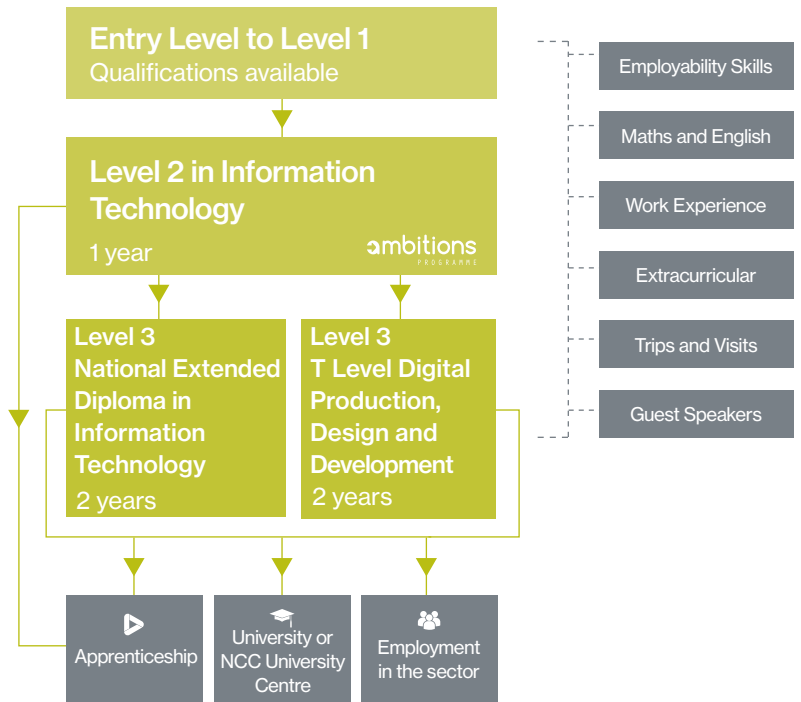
Entry Level to Level 1
Qualifications available

Level 2 in Information Technology
1 year
ambitions
PROGRAMME

Level 3
National Extended Diploma in Information Technology
2 years

Level 3
T Level Digital Production, Design and Development
2 years

Apprenticeship

University or NCC University Centre

Employment in the sector

Employability Skills

Maths and English

Work Experience

Extracurricular

Trips and Visits

Guest Speakers